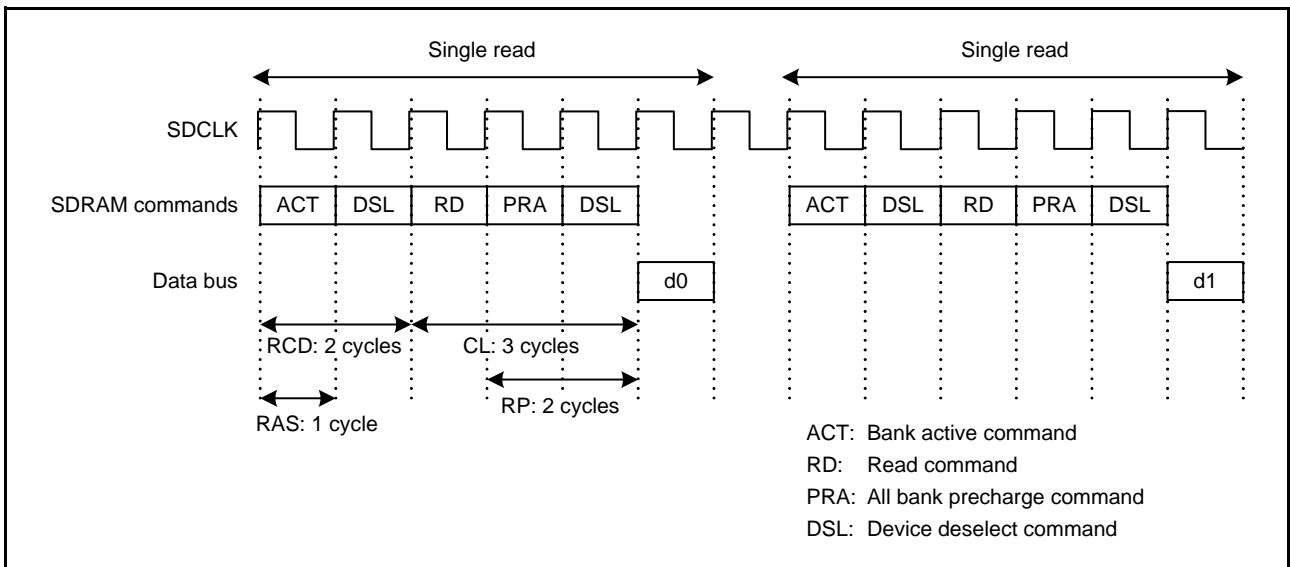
Single read

Single read

SDCLK

SDRAM commands

| ACT | DSL | RD | PRA | DSL |
|---|---|---|---|---|

| ACT | DSL | RD | PRA | DSL |
|---|---|---|---|---|

Data bus

d0

d1

RCD: 2 cycles

CL: 3 cycles

RP: 2 cycles

RAS: 1 cycle

ACT: Bank active command
RD: Read command
PRA: All bank precharge command
DSL: Device deselect command